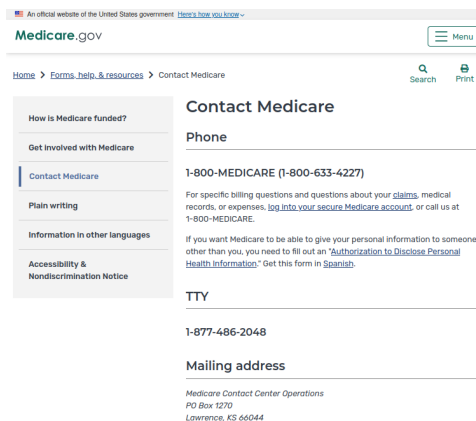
An official website of the United States government Here's how you know

Medicare.gov

Menu

Home > Forms, help, & resources > Contact Medicare

Search Print

How is Medicare funded?

Get involved with Medicare

Contact Medicare

Plain writing

Information in other languages

Accessibility & Nondiscrimination Notice

Contact Medicare

Phone

1-800-MEDICARE (1-800-633-4227)

For specific billing questions and questions about your claims, medical records, or expenses, log into your secure Medicare account, or call us at 1-800-MEDICARE.

If you want Medicare to be able to give your personal information to someone other than you, you need to fill out an "Authorization to Disclose Personal Health Information." Get this form in Spanish.

TTY

1-877-486-2048

Mailing address

Medicare Contact Center Operations
PO Box 1270
Lawrence, KS 66044